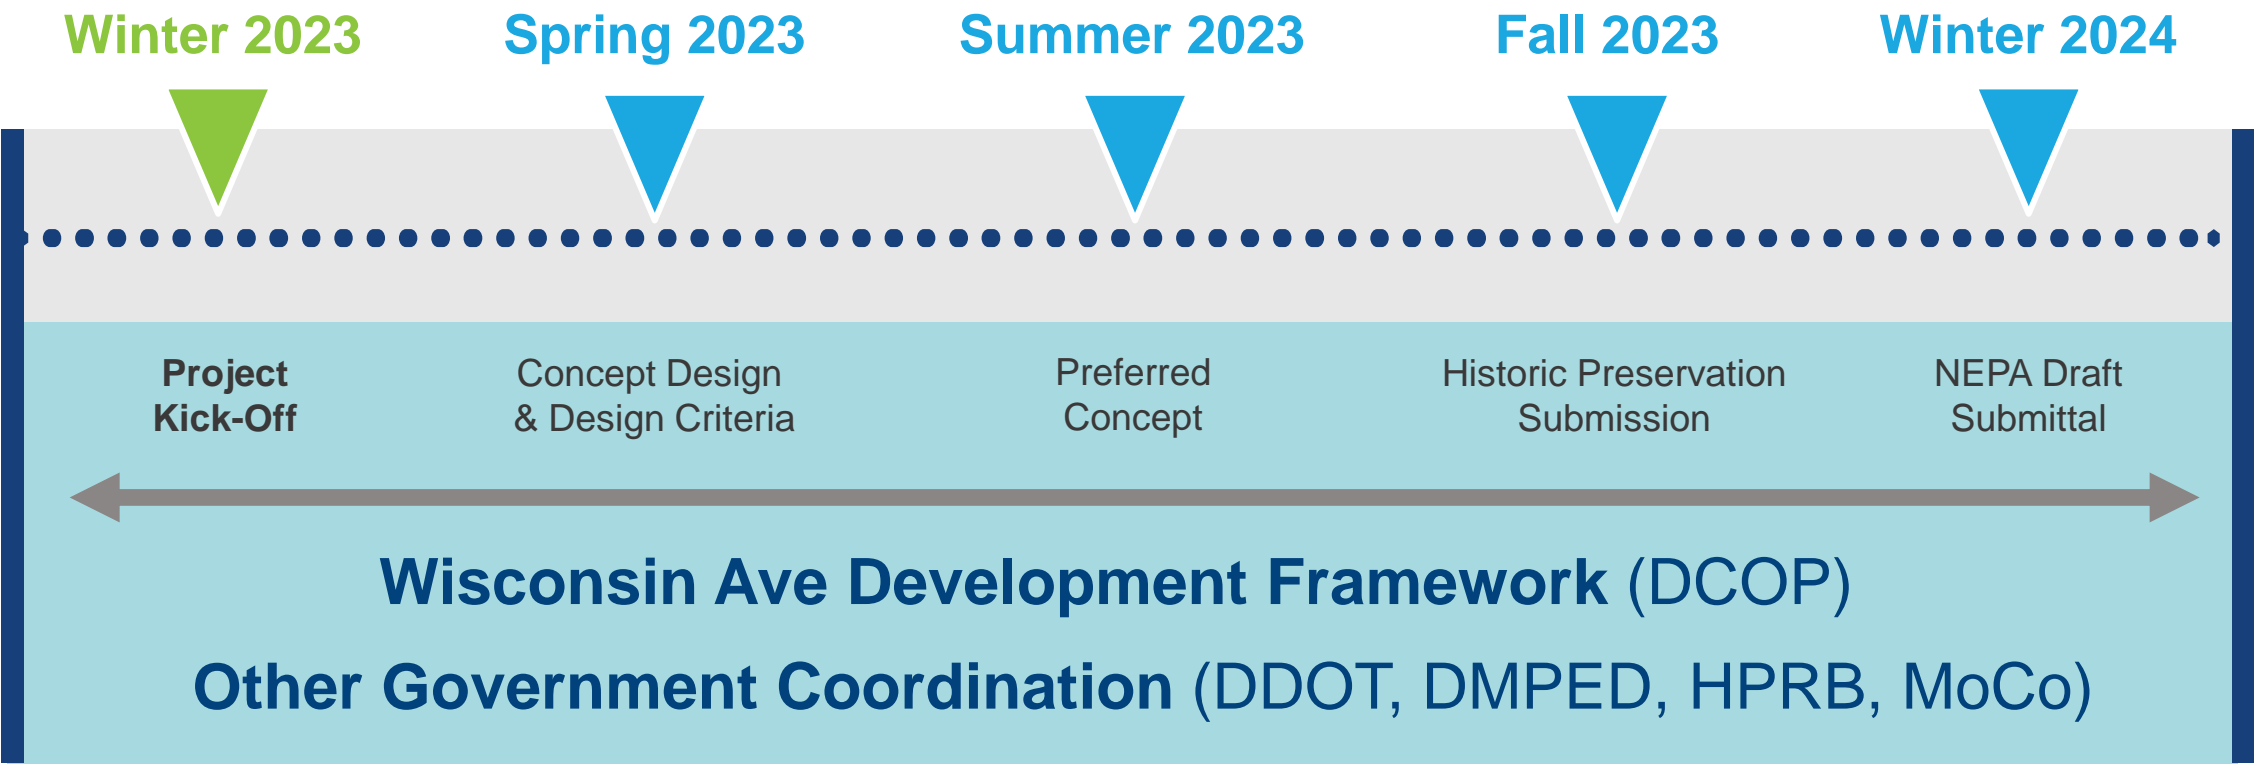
Winter 2023
Spring 2023
Summer 2023
Fall 2023
Winter 2024

Project Kick-Off

Concept Design & Design Criteria

Preferred Concept

Historic Preservation Submission

NEPA Draft Submittal

Wisconsin Ave Development Framework (DCOP)

Other Government Coordination (DDOT, DMPED, HPRB, MoCo)